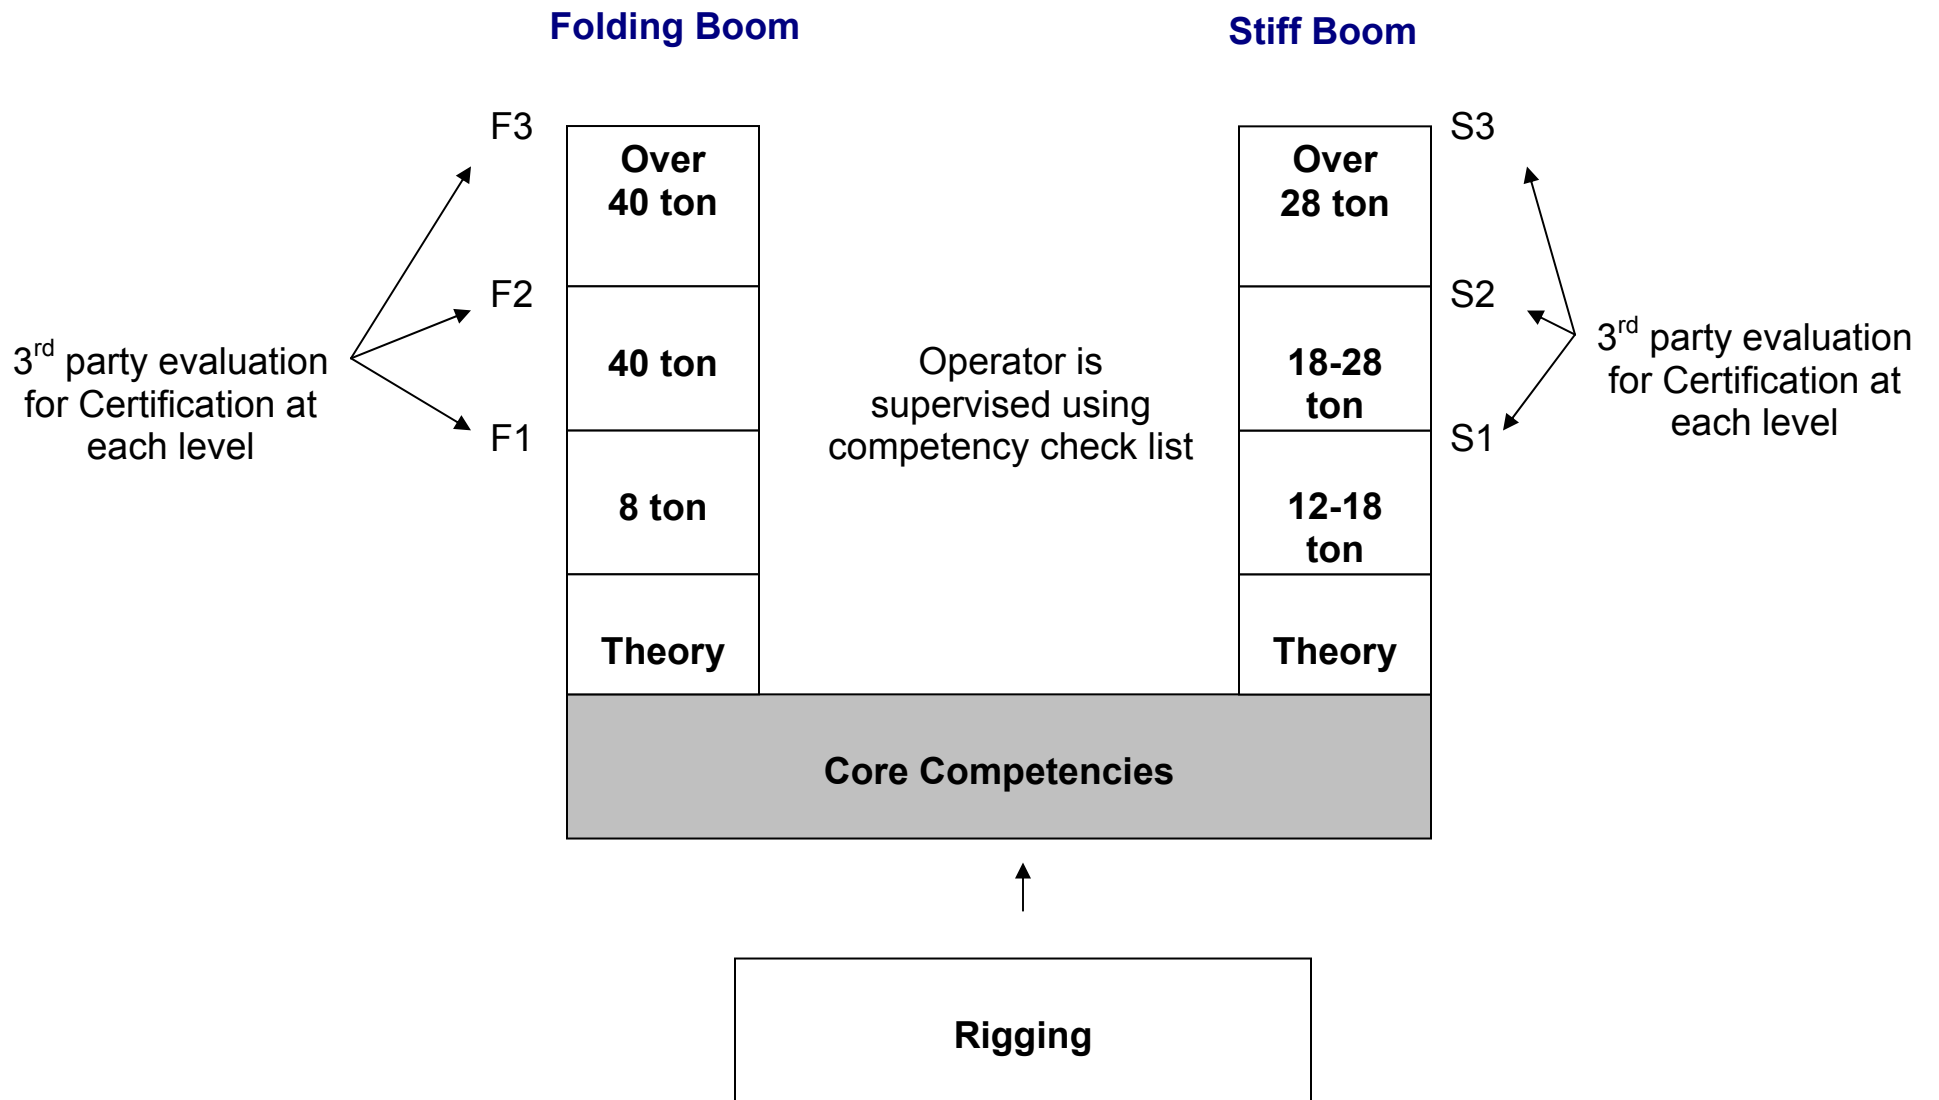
Folding Boom

Stiff Boom

3$^{rd}$ party evaluation for Certification at each level

F3
F2
F1

Over 40 ton

40 ton

8 ton

Theory

Operator is supervised using competency check list

Over 28 ton

18-28 ton

12-18 ton

Theory

S3
S2
S1

3$^{rd}$ party evaluation for Certification at each level

Core Competencies

Rigging